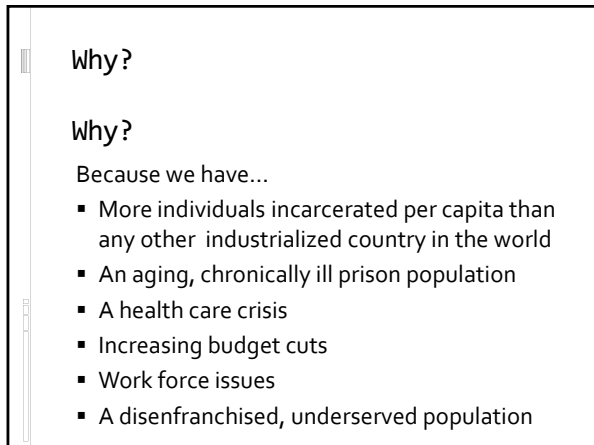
Why?

Why?

Because we have…

- More individuals incarcerated per capita than any other industrialized country in the world
- An aging, chronically ill prison population
- A health care crisis
- Increasing budget cuts
- Work force issues
- A disenfranchised, underserved population